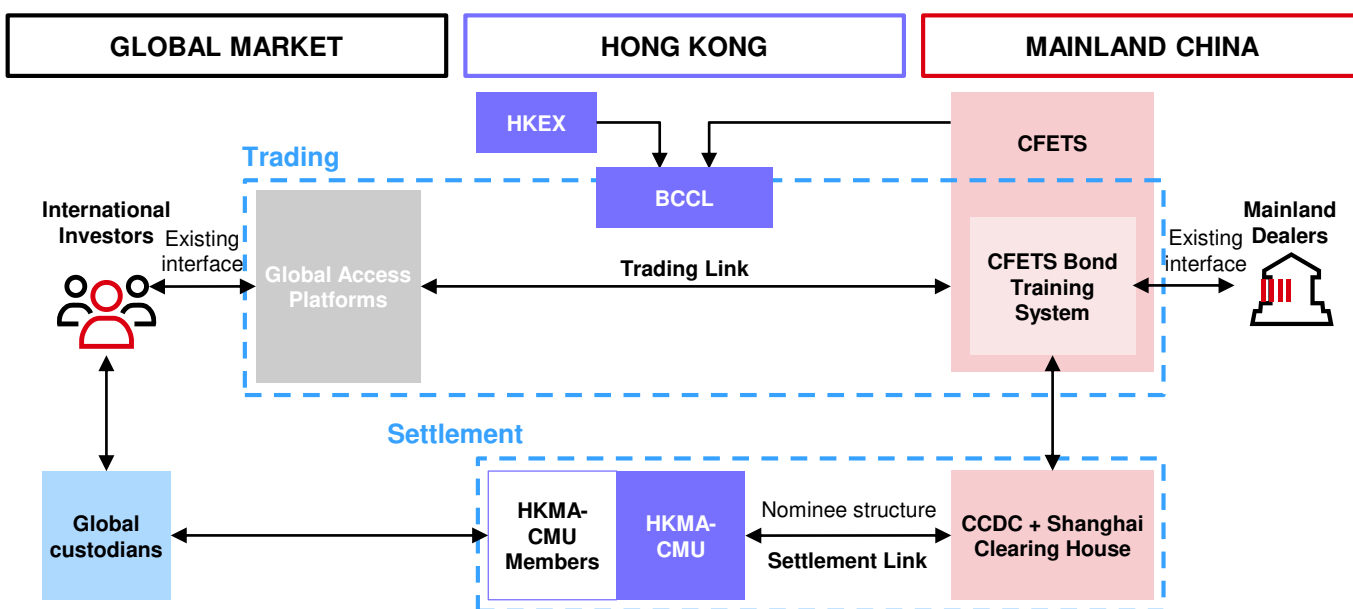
GLOBAL MARKET

HONG KONG

MAINLAND CHINA

HKEX

CFETS

Trading

BCCL

International Investors

Existing interface

Global Access Platforms

Trading Link

CFETS Bond Training System

Existing interface

Mainland Dealers

Settlement

Global custodians

HKMA-CMU Members

HKMA-CMU

Nominee structure

Settlement Link

CCDC + Shanghai Clearing House